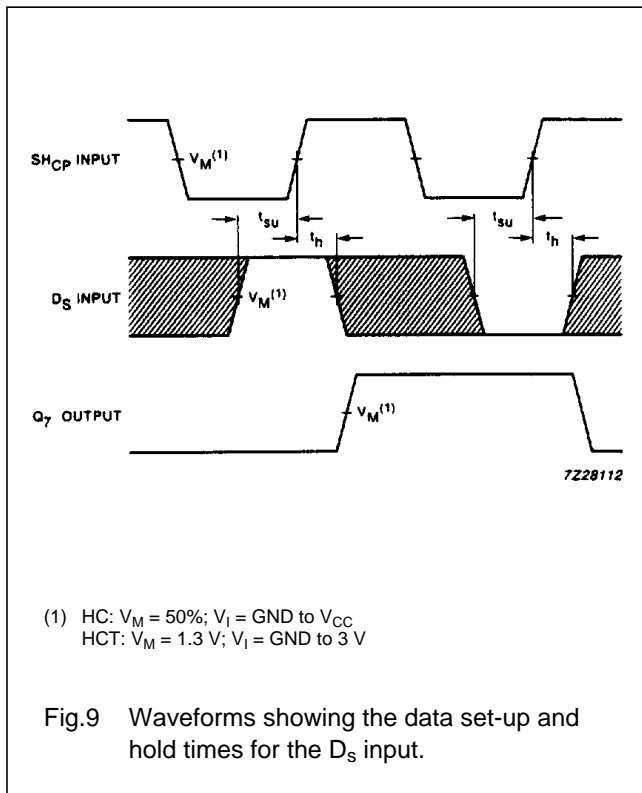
$SH_{CP}$ INPUT

$V_M^{(1)}$

$t_{su}$

$t_h$

$t_{su}$

$t_h$

$D_S$ INPUT

$V_M^{(1)}$

$Q_7$ OUTPUT

$V_M^{(1)}$

7Z28112

(1) HC: $V_M$ = 50%; $V_I$ = GND to $V_{CC}$
HCT: $V_M$ = 1.3 V; $V_I$ = GND to 3 V

Fig.9 Waveforms showing the data set-up and hold times for the $D_s$ input.